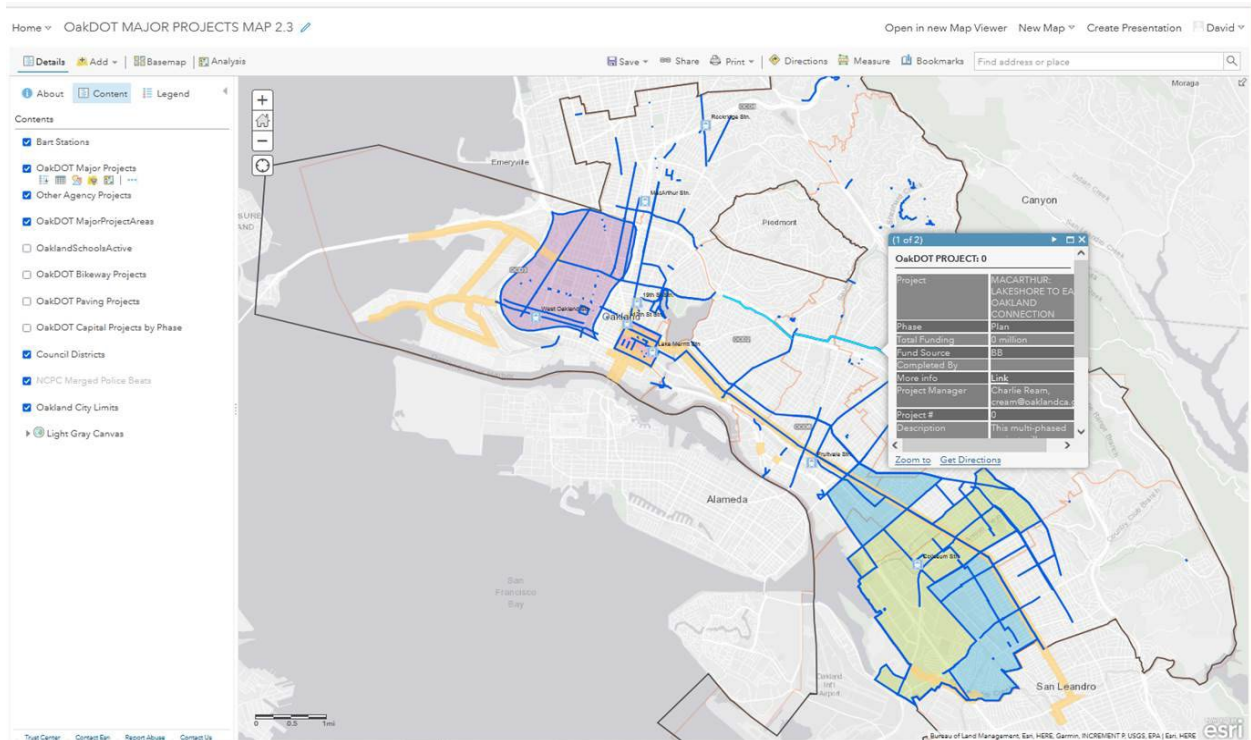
Home ▾ OakDOT MAJOR PROJECTS MAP 2.3

Open in new Map Viewer New Map ▾ Create Presentation David ▾

Details Add ▾ | Basemap | Analysis

Save ▾ Share Print ▾ | Directions Measure Bookmarks Find address or place

About Content Legend

Contents

Bart Stations

OakDOT Major Projects

Other Agency Projects

OakDOT MajorProjectAreas

OaklandSchoolsActive

OakDOT Bikeway Projects

OakDOT Paving Projects

OakDOT Capital Projects by Phase

Council Districts

NCPC Merged Police Beats

Oakland City Limits

Light Gray Canvas

Trust Center Contact Esri Report Abuse Contact Us

Emeryville

Rockridge Stn.

MacArthur Stn.

Piedmont

Canyon

Moraga

West Oakland Stn.

Oakland

19th St Stn.

12th St Stn.

Lake Merritt Stn.

Fruitvale Stn.

Alameda

Coliseum Stn.

San Francisco Bay

Oakland Intl Airport

San Leandro

(1 of 2)

OakDOT PROJECT: 0

| | |
|---|---|
| Project | MACARTHUR: LAKESHORE TO EA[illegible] OAKLAND CONNECTION |
| Phase | Plan |
| Total Funding | 0 million |
| Fund Source | BB |
| Completed By | |
| More info | Link |
| Project Manager | Charlie Ream, cream@oaklandca.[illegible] |
| Project # | 0 |
| Description | This multi-phased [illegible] |

Zoom to Get Directions

0 0.5 1mi

Bureau of Land Management, Esri, HERE, Garmin, INCREMENT P, USGS, EPA | Esri, HERE

esri